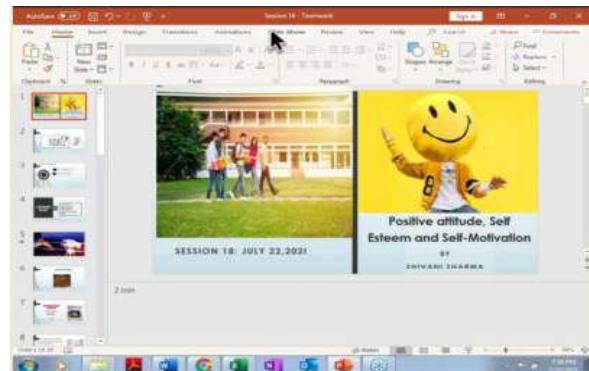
AutoSave Session 18 - Teamwork

File Home Insert Design Transitions Animations Slide Show Review View Help Search Share Comments

Paste New Slide Clipboard Slides Font Paragraph Shapes Arrange Drawing Find Replace Select Editing

1
2
3
4
5
6
7
8

SESSION 18: JULY 22,2021

Positive attitude, Self Esteem and Self-Motivation

BY

SHIVANI SHARMA

2 min